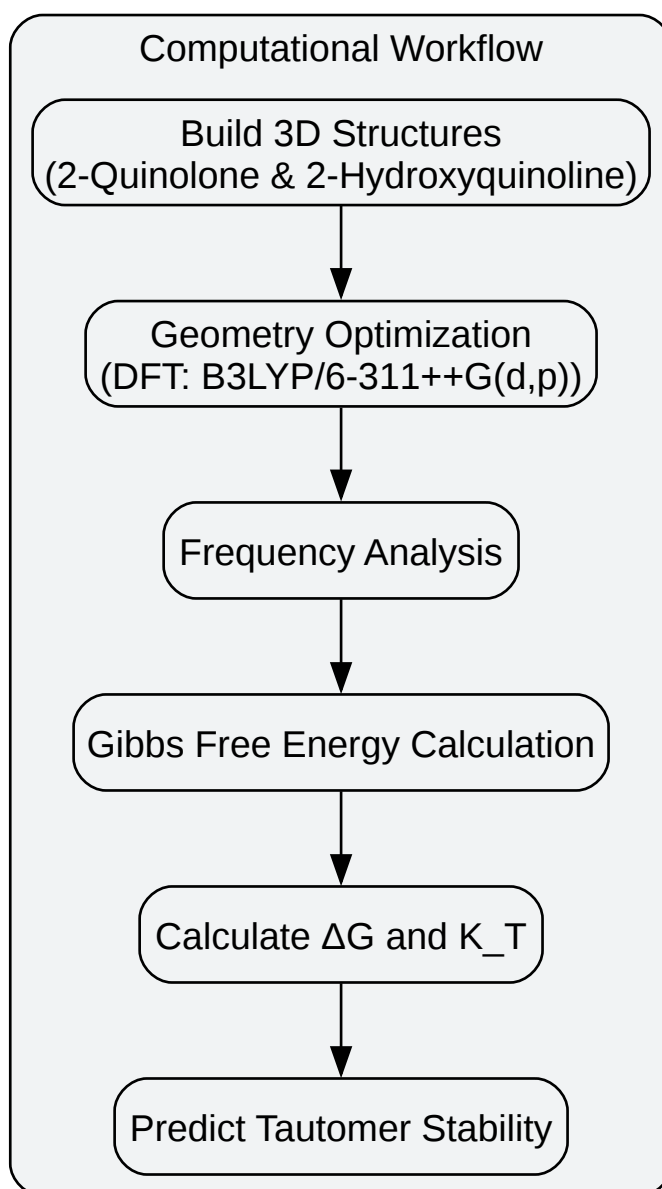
Computational Workflow

Build 3D Structures
(2-Quinolone & 2-Hydroxyquinoline)

Geometry Optimization
(DFT: B3LYP/6-311++G(d,p))

Frequency Analysis

Gibbs Free Energy Calculation

Calculate ΔG and K_T

Predict Tautomer Stability